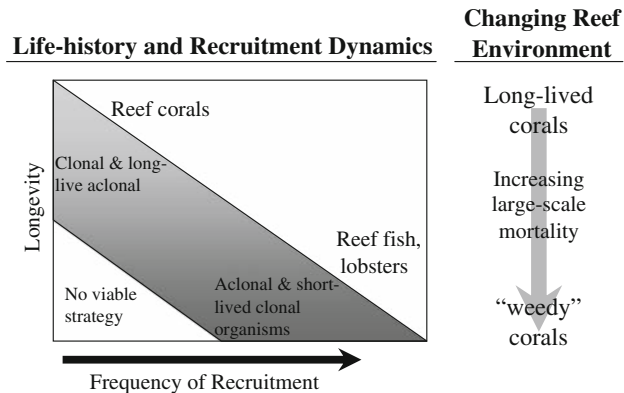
Life-history and Recruitment Dynamics

Changing Reef Environment

Reef corals

Clonal & long-live aclonal

Longevity

Reef fish, lobsters

No viable strategy

Aclonal & short-lived clonal organisms

Frequency of Recruitment

Long-lived corals

Increasing large-scale mortality

"weedy" corals